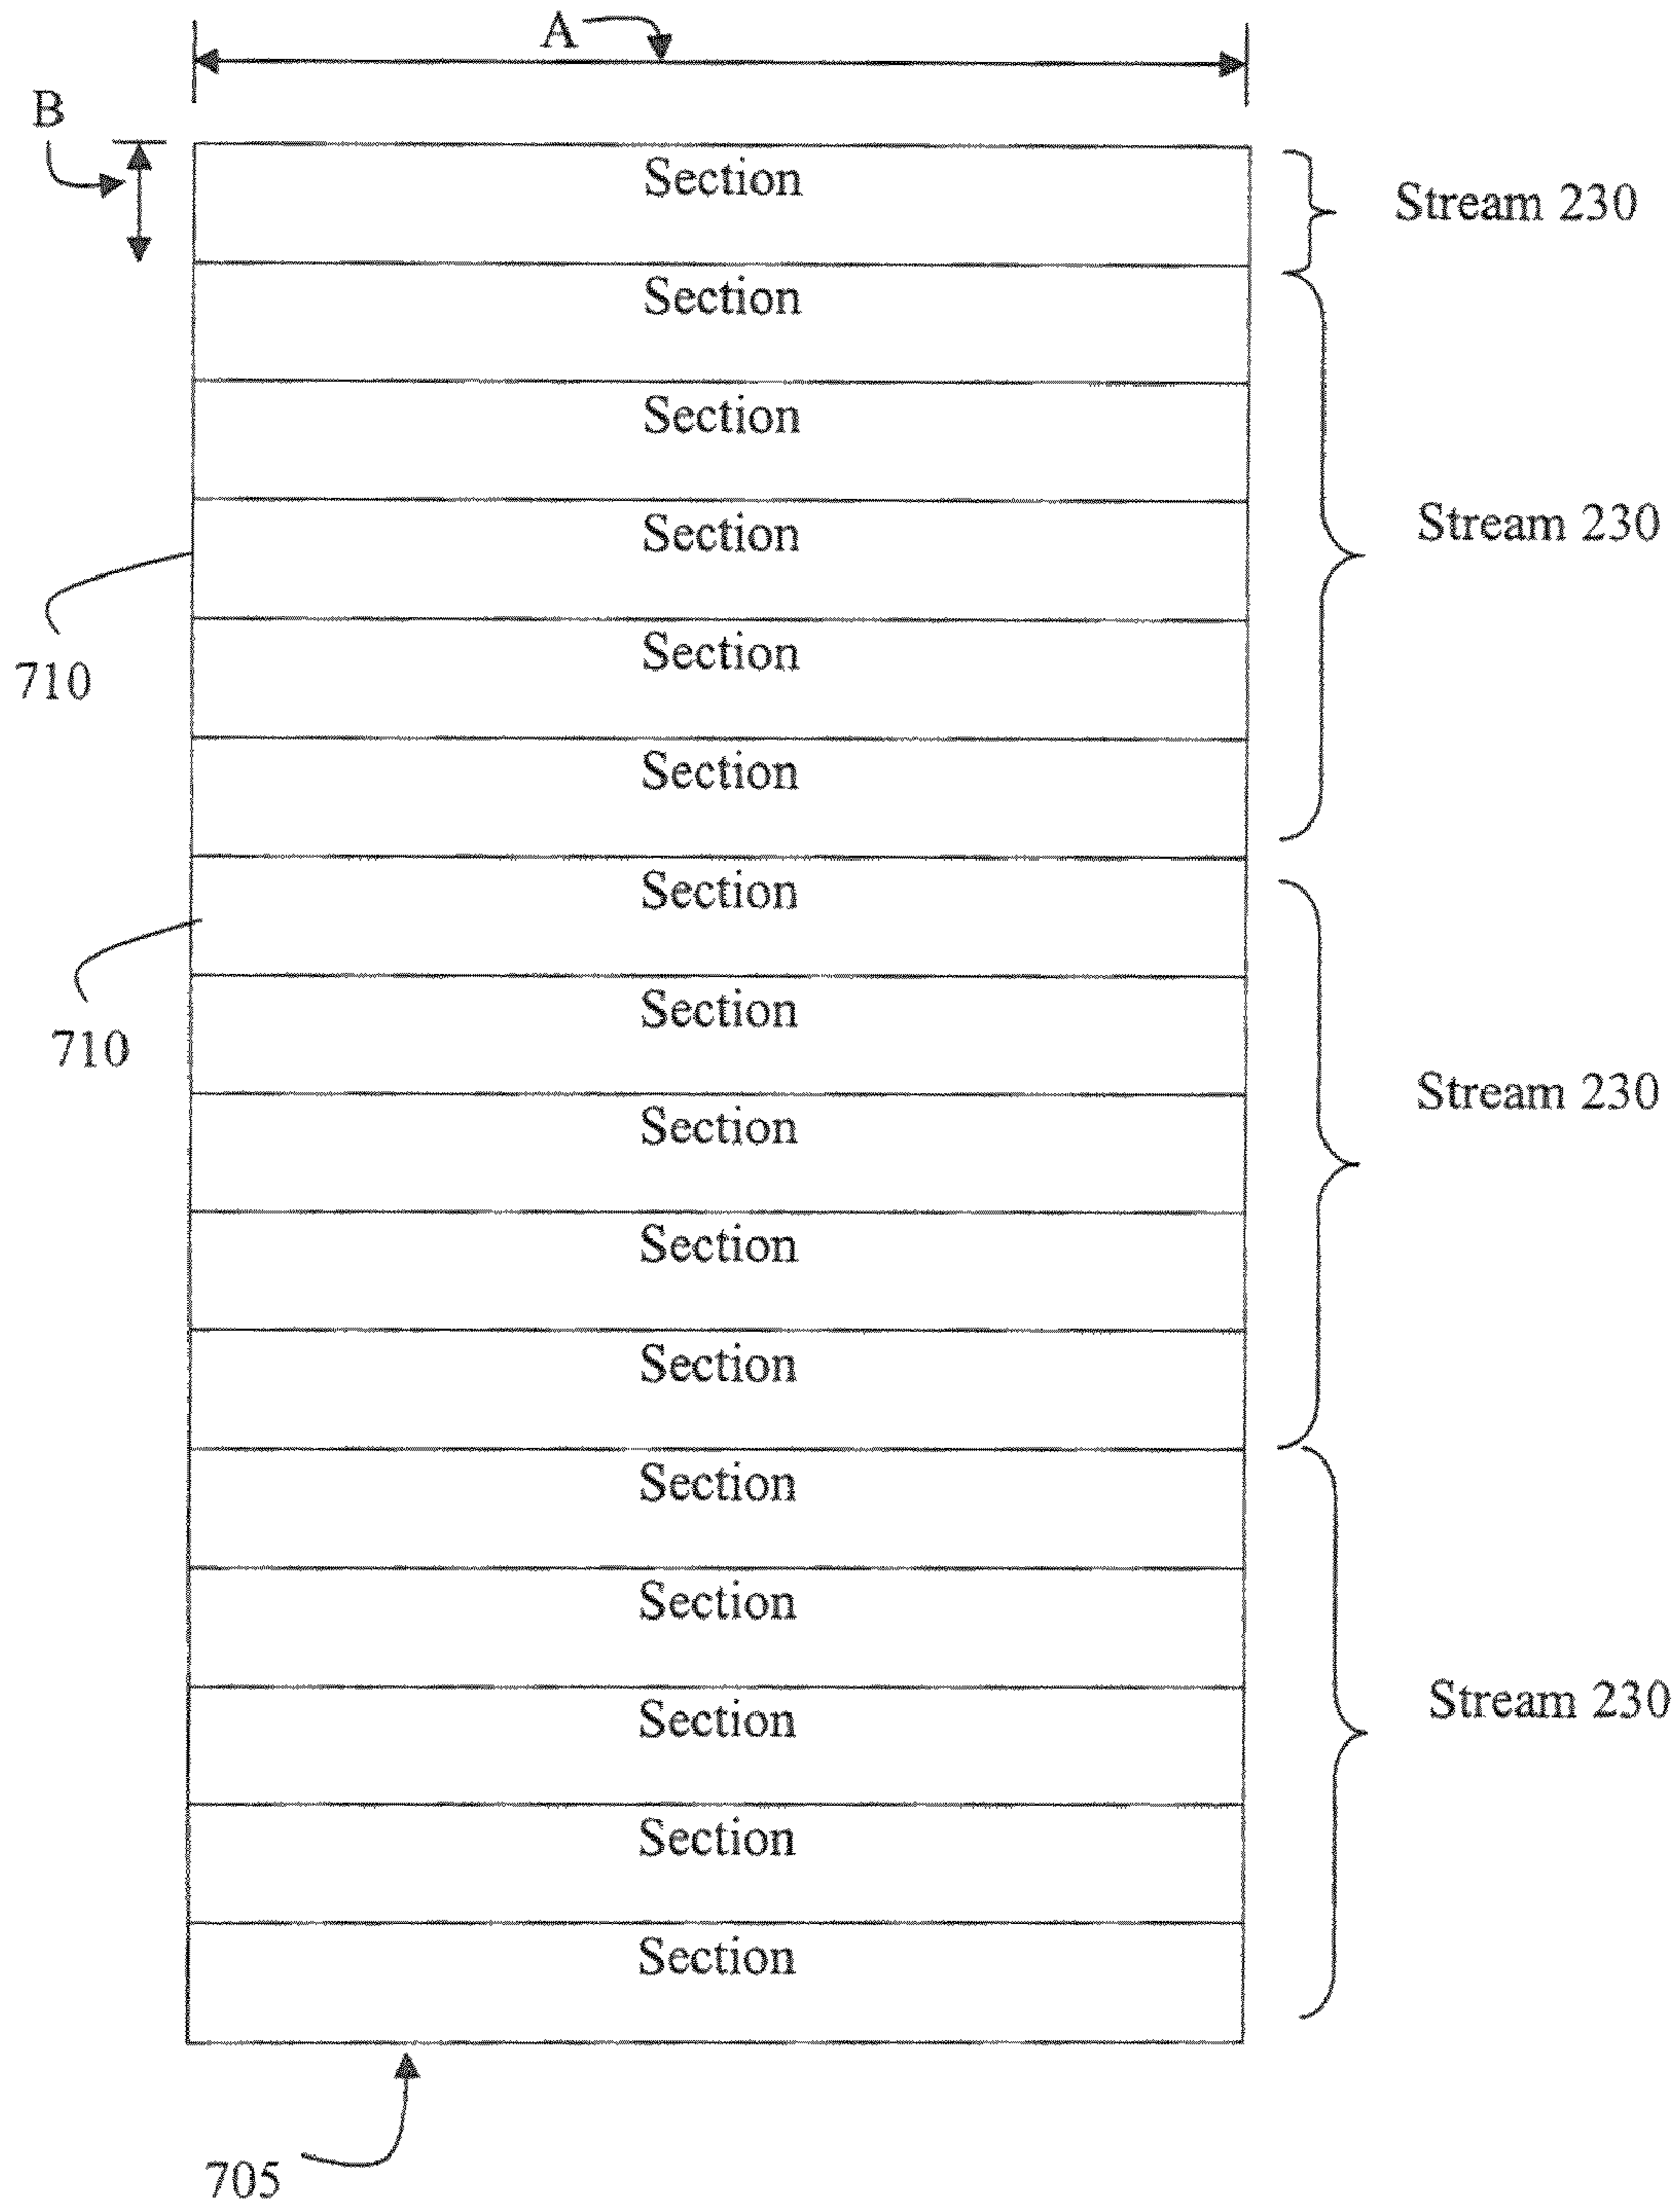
A

B

Section

Stream 230

Section

Section

Section

Stream 230

710

Section

Section

Section

710

Section

Stream 230

Section

Section

Section

Section

Section

Section

Stream 230

Section

Section

705